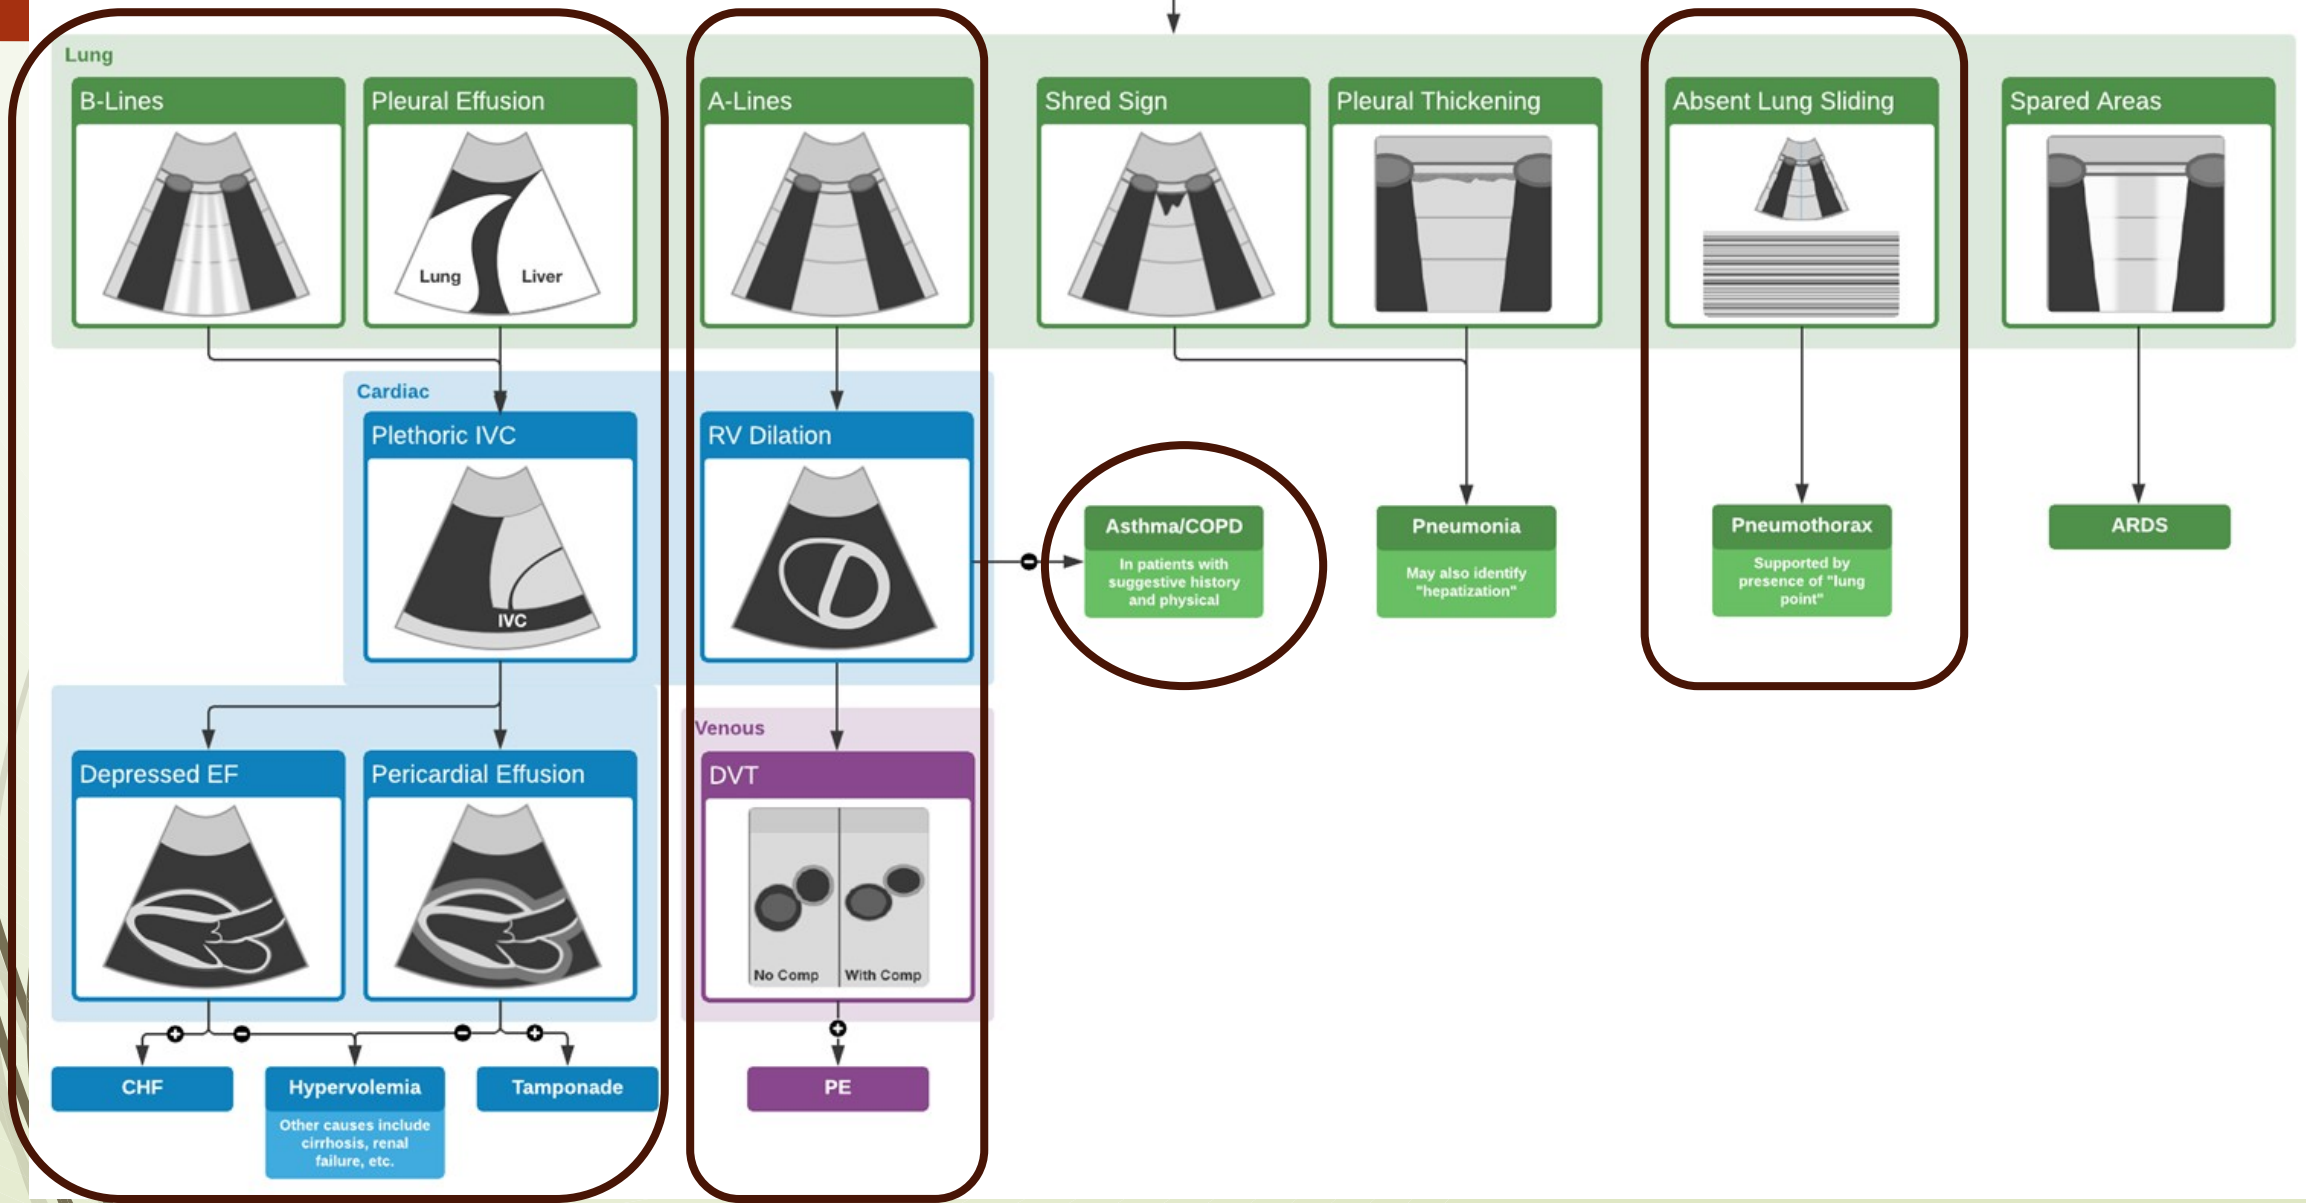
Lung

B-Lines

Pleural Effusion

Lung Liver

A-Lines

Shred Sign

Pleural Thickening

Absent Lung Sliding

Spared Areas

Cardiac

Plethoric IVC

IVC

RV Dilation

Asthma/COPD
In patients with suggestive history and physical

Pneumonia
May also identify "hepatization"

Pneumothorax
Supported by presence of "lung point"

ARDS

Depressed EF

Pericardial Effusion

Venous

DVT

No Comp With Comp

CHF

Hypervolemia
Other causes include cirrhosis, renal failure, etc.

Tamponade

PE